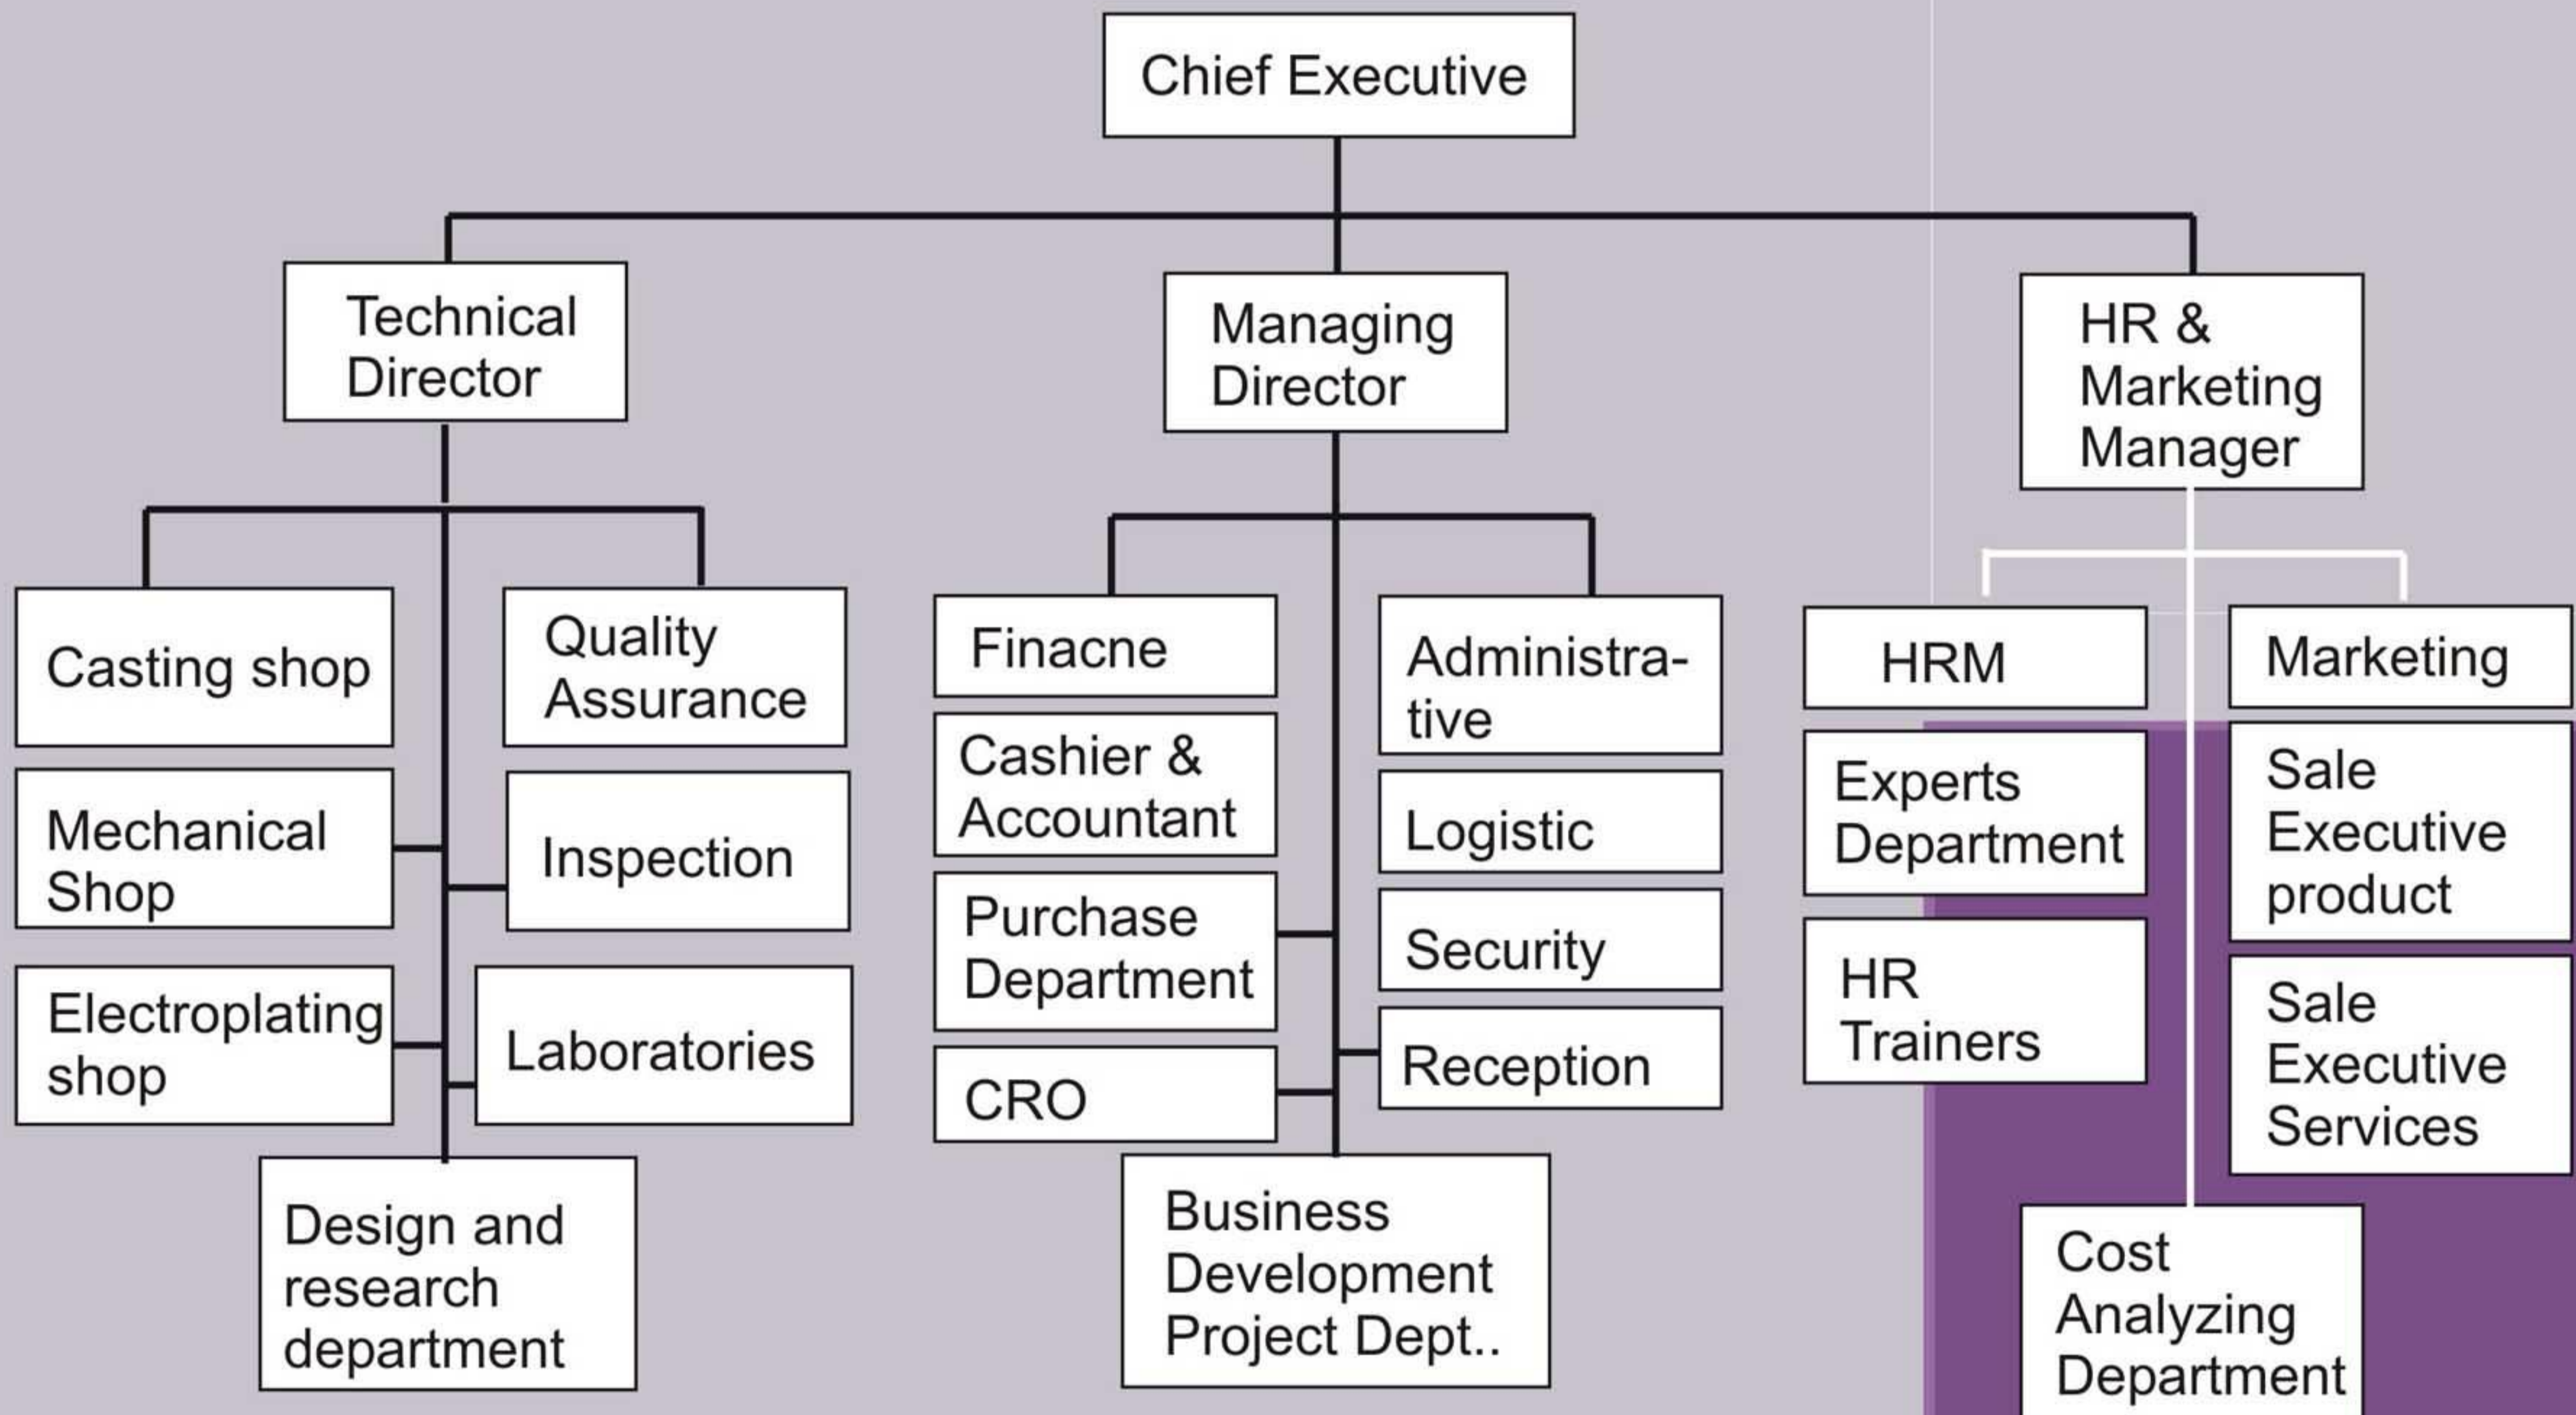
Chief Executive

Technical Director

Managing Director

HR & Marketing Manager

Casting shop

Quality Assurance

Mechanical Shop

Inspection

Electroplating shop

Laboratories

Design and research department

Finacne

Cashier & Accountant

Purchase Department

CRO

Administrative

Logistic

Security

Reception

Business Development Project Dept..

HRM

Experts Department

HR Trainers

Marketing

Sale Executive product

Sale Executive Services

Cost Analyzing Department